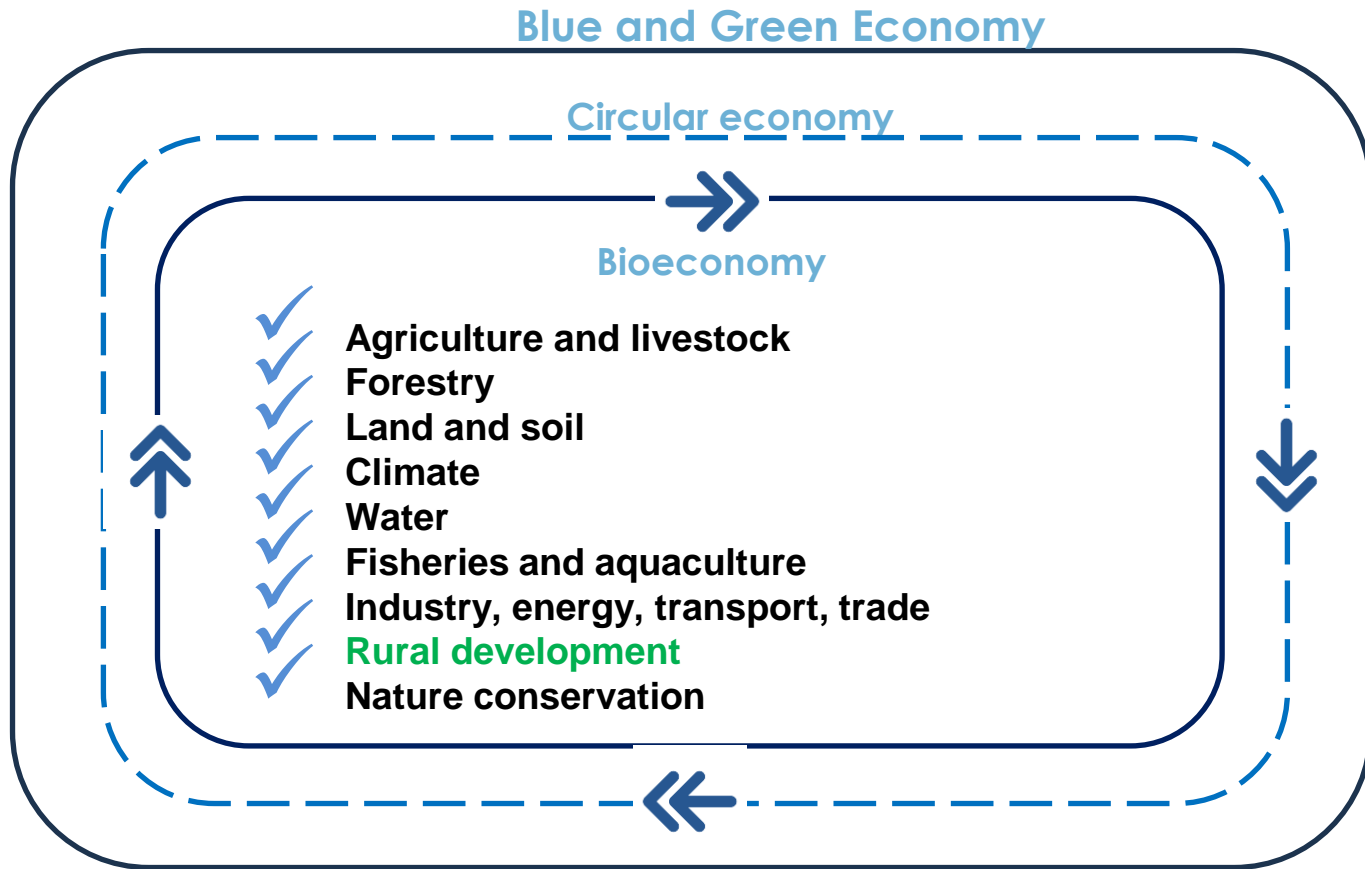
Blue and Green Economy

Circular economy

Bioeconomy

Agriculture and livestock
Forestry
Land and soil
Climate
Water
Fisheries and aquaculture
Industry, energy, transport, trade
Rural development
Nature conservation